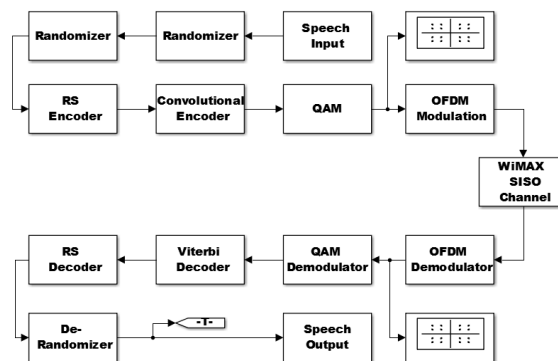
Randomizer

Randomizer

Speech Input

RS Encoder

Convolutional Encoder

QAM

OFDM Modulation

WiMAX SISO Channel

RS Decoder

Viterbi Decoder

QAM Demodulator

OFDM Demodulator

De-Randomizer

-T-

Speech Output